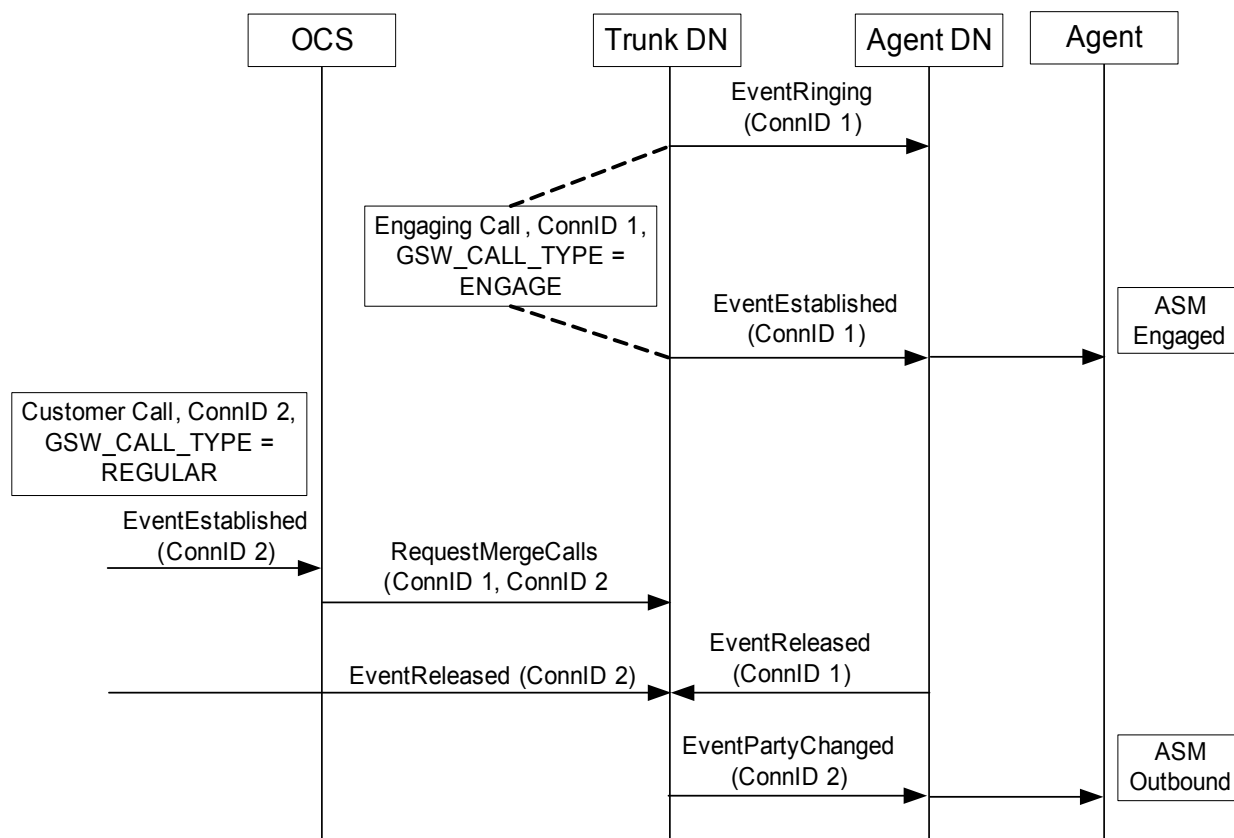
OCS

Trunk DN

Agent DN

Agent

EventRinging (ConnID 1)

Engaging Call , ConnID 1, GSW_CALL_TYPE = ENGAGE

EventEstablished (ConnID 1)

ASM Engaged

Customer Call, ConnID 2, GSW_CALL_TYPE = REGULAR

EventEstablished (ConnID 2)

RequestMergeCalls (ConnID 1, ConnID 2

EventReleased (ConnID 1)

EventReleased (ConnID 2)

EventPartyChanged (ConnID 2)

ASM Outbound